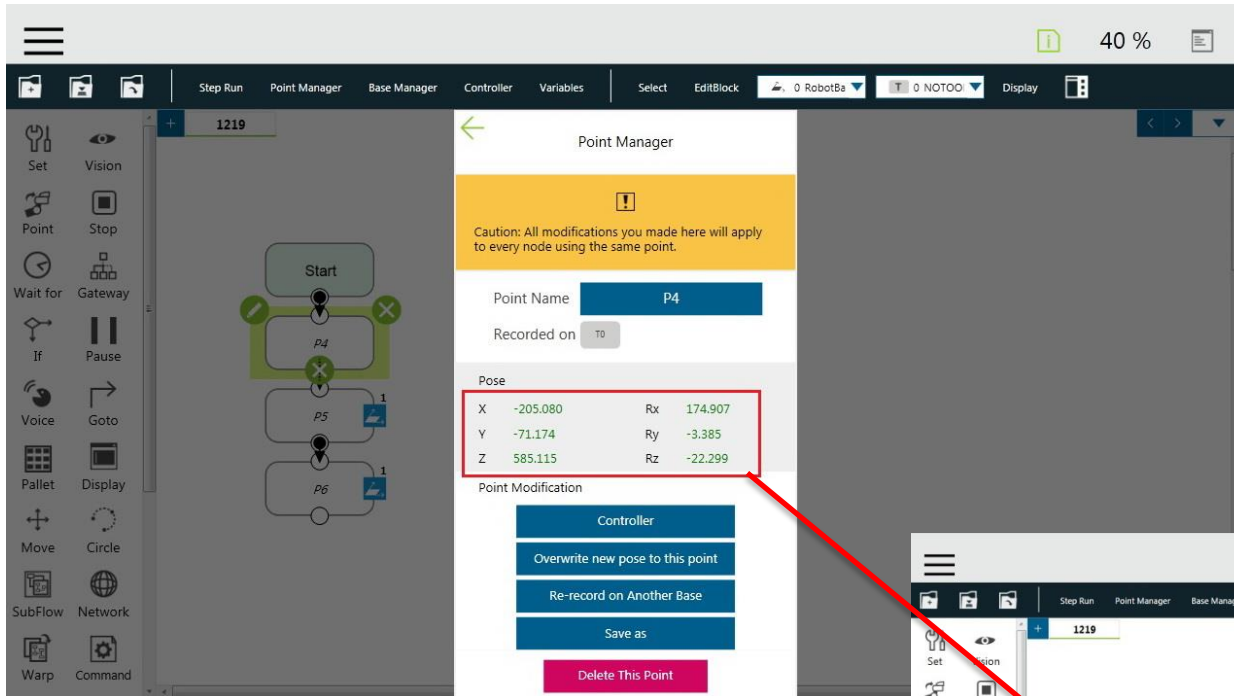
40 %

Step Run Point Manager Base Manager Controller Variables Select EditBlock 0 RobotBa T 0 NOTOOl Display

1219

Set Vision
Point Stop
Wait for Gateway
If Pause
Voice Goto
Pallet Display
Move Circle
SubFlow Network
Warp Command

Start
P4
P5
P6

Point Manager

Caution: All modifications you made here will apply to every node using the same point.

Point Name P4
Recorded on T0

Pose
| X | -205.080 | Rx | 174.907 |
|---|---|---|---|
| Y | -71.174 | Ry | -3.385 |
| Z | 585.115 | Rz | -22.299 |

Point Modification
Controller
Overwrite new pose to this point
Re-record on Another Base
Save as
Delete This Point

Step Run Point Manager Base Manag
1219
Set Vision